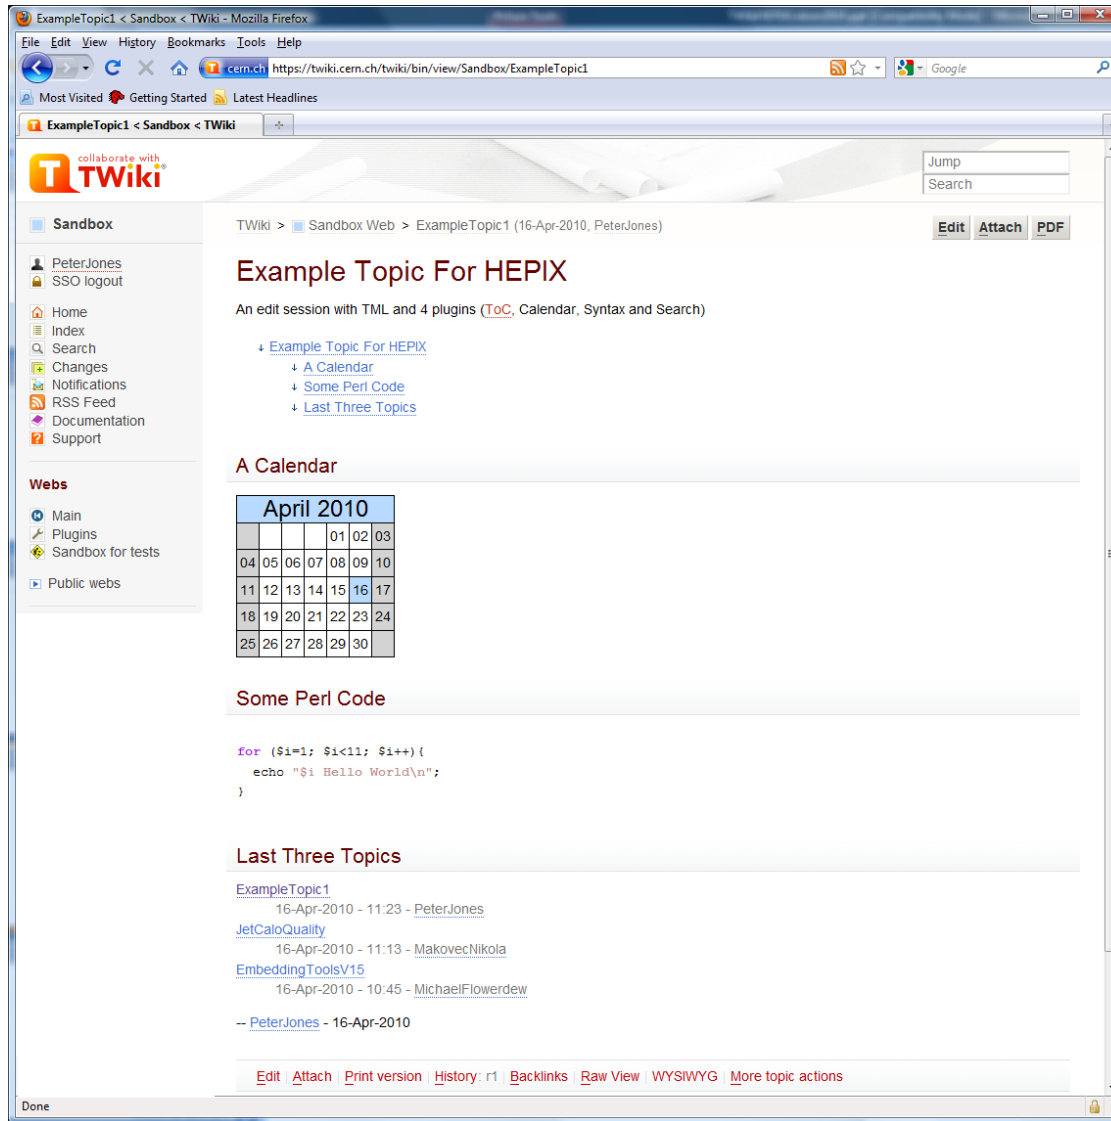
ExampleTopic1 < Sandbox < TWiki - Mozilla Firefox

File Edit View History Bookmarks Tools Help

cern.ch https://twiki.cern.ch/twiki/bin/view/Sandbox/ExampleTopic1

Google

Most Visited Getting Started Latest Headlines

ExampleTopic1 < Sandbox < TWiki

collaborate with TWiki

Jump

Search

Sandbox

PeterJones
SSO logout

Home
Index
Search
Changes
Notifications
RSS Feed
Documentation
Support

Webs

Main
Plugins
Sandbox for tests

Public webs

TWiki > Sandbox Web > ExampleTopic1 (16-Apr-2010, PeterJones)

Edit Attach PDF

Example Topic For HEPIX

An edit session with TML and 4 plugins (ToC, Calendar, Syntax and Search)

Example Topic For HEPIX
A Calendar
Some Perl Code
Last Three Topics

A Calendar

| April 2010 | | | | | | |
|---|---|---|---|---|---|---|
| | | | | 01 | 02 | 03 |
| 04 | 05 | 06 | 07 | 08 | 09 | 10 |
| 11 | 12 | 13 | 14 | 15 | 16 | 17 |
| 18 | 19 | 20 | 21 | 22 | 23 | 24 |
| 25 | 26 | 27 | 28 | 29 | 30 | |

Some Perl Code

for ($i=1; $i<11; $i++){
  echo "$i Hello World\n";
}

Last Three Topics

ExampleTopic1
16-Apr-2010 - 11:23 - PeterJones
JetCaloQuality
16-Apr-2010 - 11:13 - MakovecNikola
EmbeddingToolsV15
16-Apr-2010 - 10:45 - MichaelFlowerdew

-- PeterJones - 16-Apr-2010

Edit | Attach | Print version | History: r1 | Backlinks | Raw View | WYSIWYG | More topic actions

Done